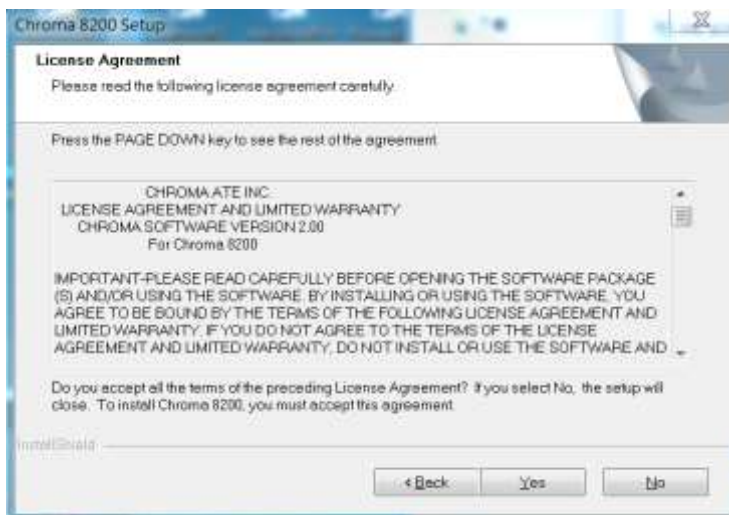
Chroma 8200 Setup

License Agreement

Please read the following license agreement carefully.

Press the PAGE DOWN key to see the rest of the agreement.

CHROMA ATE INC.
LICENSE AGREEMENT AND LIMITED WARRANTY
CHROMA SOFTWARE VERSION 2.00
For Chroma 8200

IMPORTANT-PLEASE READ CAREFULLY BEFORE OPENING THE SOFTWARE PACKAGE (S) AND/OR USING THE SOFTWARE. BY INSTALLING OR USING THE SOFTWARE, YOU AGREE TO BE BOUND BY THE TERMS OF THE FOLLOWING LICENSE AGREEMENT AND LIMITED WARRANTY. IF YOU DO NOT AGREE TO THE TERMS OF THE LICENSE AGREEMENT AND LIMITED WARRANTY, DO NOT INSTALL OR USE THE SOFTWARE AND

Do you accept all the terms of the preceding License Agreement? If you select No, the setup will close. To install Chroma 8200, you must accept this agreement.

InstallShield

< Back Yes No